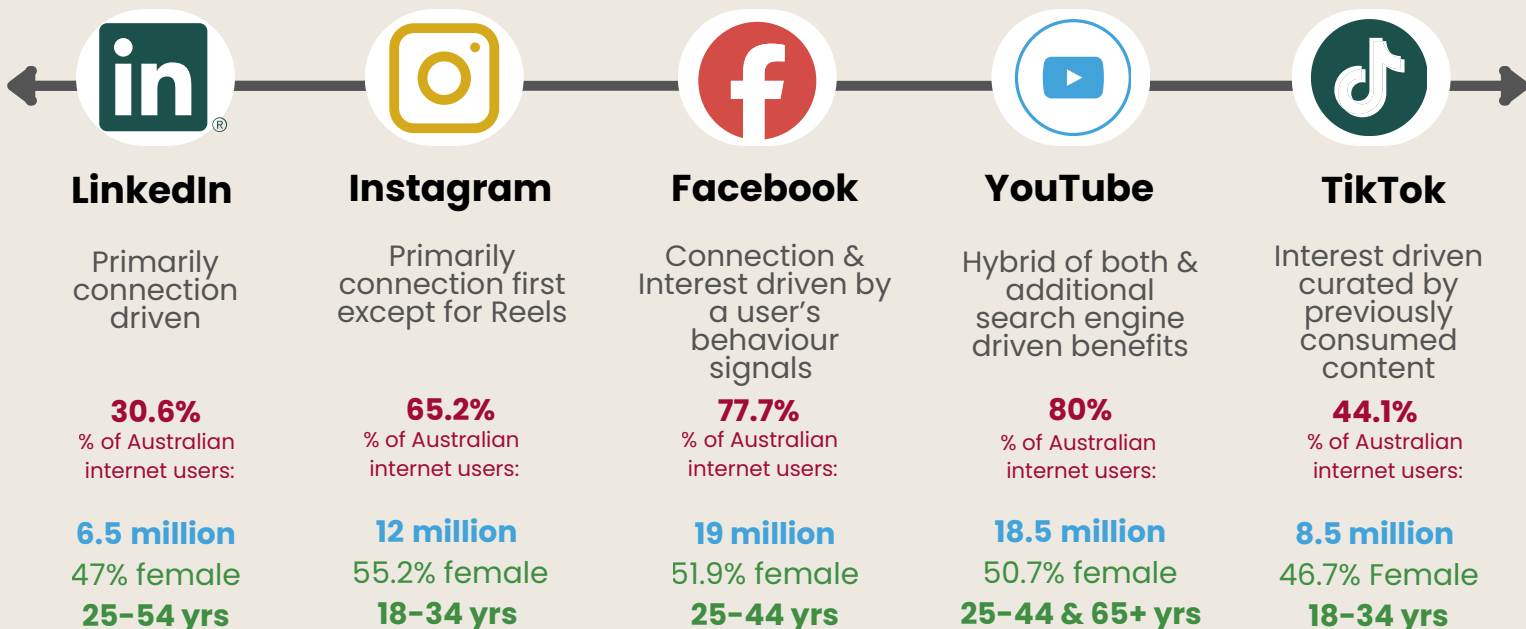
in®

LinkedIn

Primarily connection driven

30.6%
% of Australian internet users:

6.5 million
47% female
25-54 yrs

Instagram

Primarily connection first except for Reels

65.2%
% of Australian internet users:

12 million
55.2% female
18-34 yrs

Facebook

Connection & Interest driven by a user's behaviour signals

77.7%
% of Australian internet users:

19 million
51.9% female
25-44 yrs

YouTube

Hybrid of both & additional search engine driven benefits

80%
% of Australian internet users:

18.5 million
50.7% female
25-44 & 65+ yrs

TikTok

Interest driven curated by previously consumed content

44.1%
% of Australian internet users:

8.5 million
46.7% Female
18-34 yrs